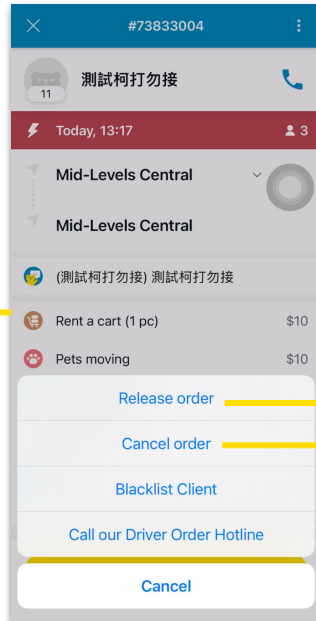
#73833004

11

測試柯打勿接

Today, 13:17

3

Mid-Levels Central

Mid-Levels Central

(測試柯打勿接) 測試柯打勿接

Rent a cart (1 pc) $10

Pets moving $10

Release order

Cancel order

Blacklist Client

Call our Driver Order Hotline

Cancel